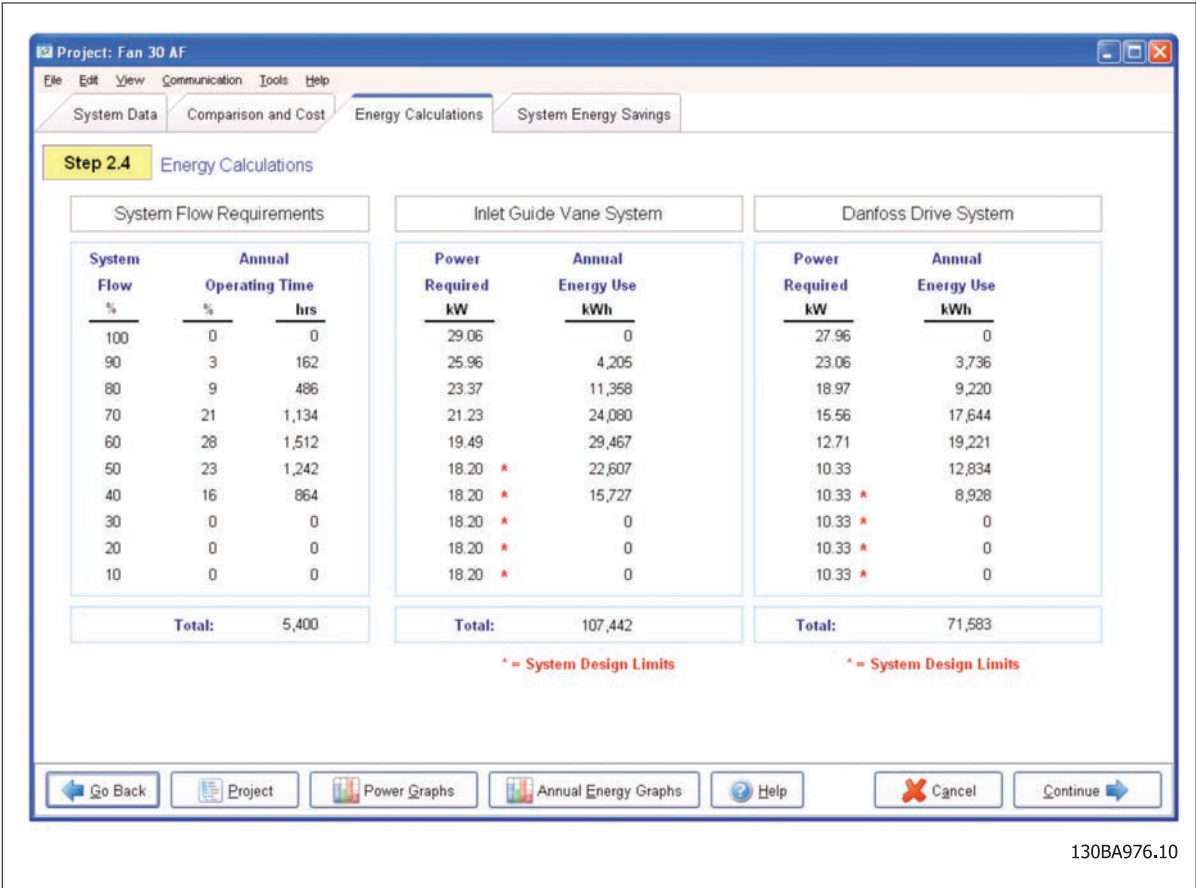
Project: Fan 30 AF

File Edit View Communication Tools Help

System Data | Comparison and Cost | Energy Calculations | System Energy Savings

Step 2.4 Energy Calculations

System Flow Requirements

| System Flow % | Annual Operating Time % | hrs |
|---|---|---|
| 100 | 0 | 0 |
| 90 | 3 | 162 |
| 80 | 9 | 486 |
| 70 | 21 | 1,134 |
| 60 | 28 | 1,512 |
| 50 | 23 | 1,242 |
| 40 | 16 | 864 |
| 30 | 0 | 0 |
| 20 | 0 | 0 |
| 10 | 0 | 0 |

Total: 5,400

Inlet Guide Vane System

| Power Required kW | Annual Energy Use kWh |
|---|---|
| 29.06 | 0 |
| 25.96 | 4,205 |
| 23.37 | 11,358 |
| 21.23 | 24,080 |
| 19.49 | 29,467 |
| 18.20 * | 22,607 |
| 18.20 * | 15,727 |
| 18.20 * | 0 |
| 18.20 * | 0 |
| 18.20 * | 0 |

Total: 107,442

* = System Design Limits

Danfoss Drive System

| Power Required kW | Annual Energy Use kWh |
|---|---|
| 27.96 | 0 |
| 23.06 | 3,736 |
| 18.97 | 9,220 |
| 15.56 | 17,644 |
| 12.71 | 19,221 |
| 10.33 | 12,834 |
| 10.33 * | 8,928 |
| 10.33 * | 0 |
| 10.33 * | 0 |
| 10.33 * | 0 |

Total: 71,583

* = System Design Limits

Go Back | Project | Power Graphs | Annual Energy Graphs | Help | Cancel | Continue

130BA976.10